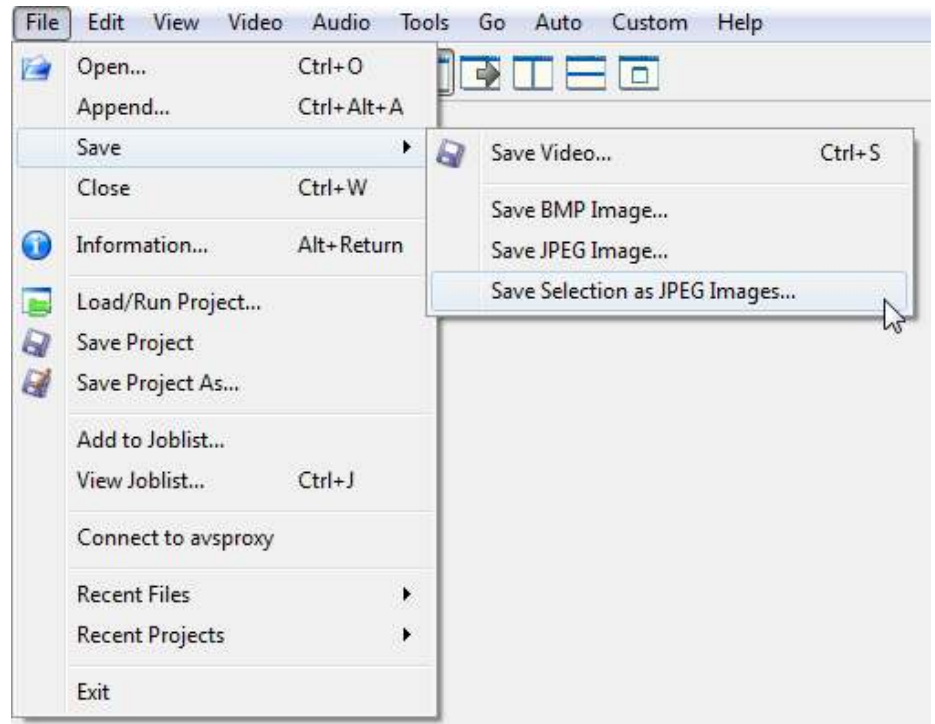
File Edit View Video Audio Tools Go Auto Custom Help

Open... Ctrl+O
Append... Ctrl+Alt+A
Save
Close Ctrl+W

Information... Alt+Return

Load/Run Project...
Save Project
Save Project As...

Add to Joblist...
View Joblist... Ctrl+J

Connect to avsproxy

Recent Files
Recent Projects

Exit

Save Video... Ctrl+S

Save BMP Image...
Save JPEG Image...
Save Selection as JPEG Images...